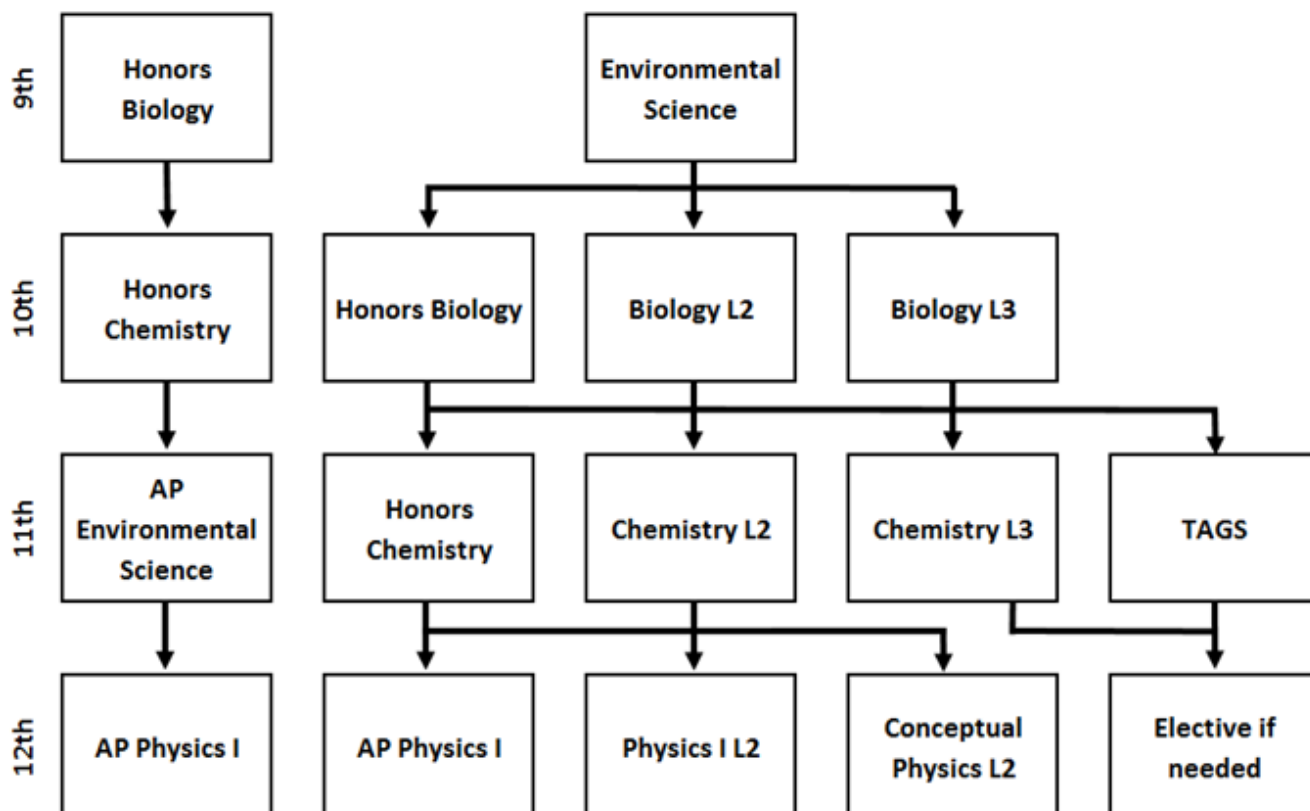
9th
Honors Biology
Environmental Science

10th
Honors Chemistry
Honors Biology
Biology L2
Biology L3

11th
AP Environmental Science
Honors Chemistry
Chemistry L2
Chemistry L3
TAGS

12th
AP Physics I
AP Physics I
Physics I L2
Conceptual Physics L2
Elective if needed